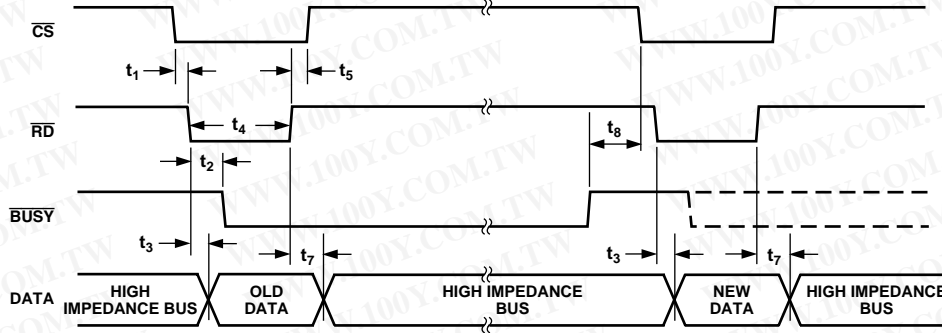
$\overline{CS}$

$t_1$ $t_5$

$\overline{RD}$

$t_4$

$t_8$

$t_2$

$\overline{BUSY}$

$t_3$ $t_7$ $t_3$ $t_7$

DATA HIGH IMPEDANCE BUS OLD DATA HIGH IMPEDANCE BUS NEW DATA HIGH IMPEDANCE BUS

WWW.100Y.COM.TW